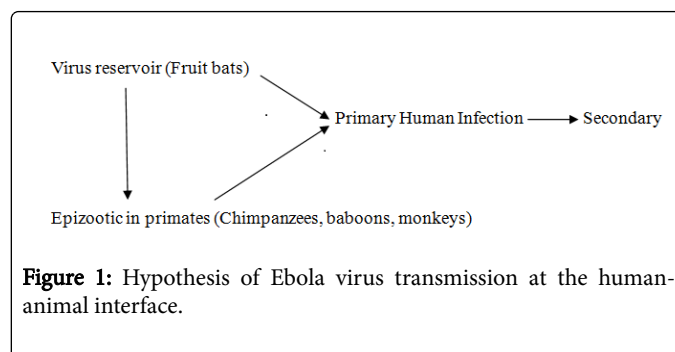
Virus reservoir (Fruit bats)

Primary Human Infection

Secondary

Epizootic in primates (Chimpanzees, baboons, monkeys)

Figure 1: Hypothesis of Ebola virus transmission at the human-animal interface.